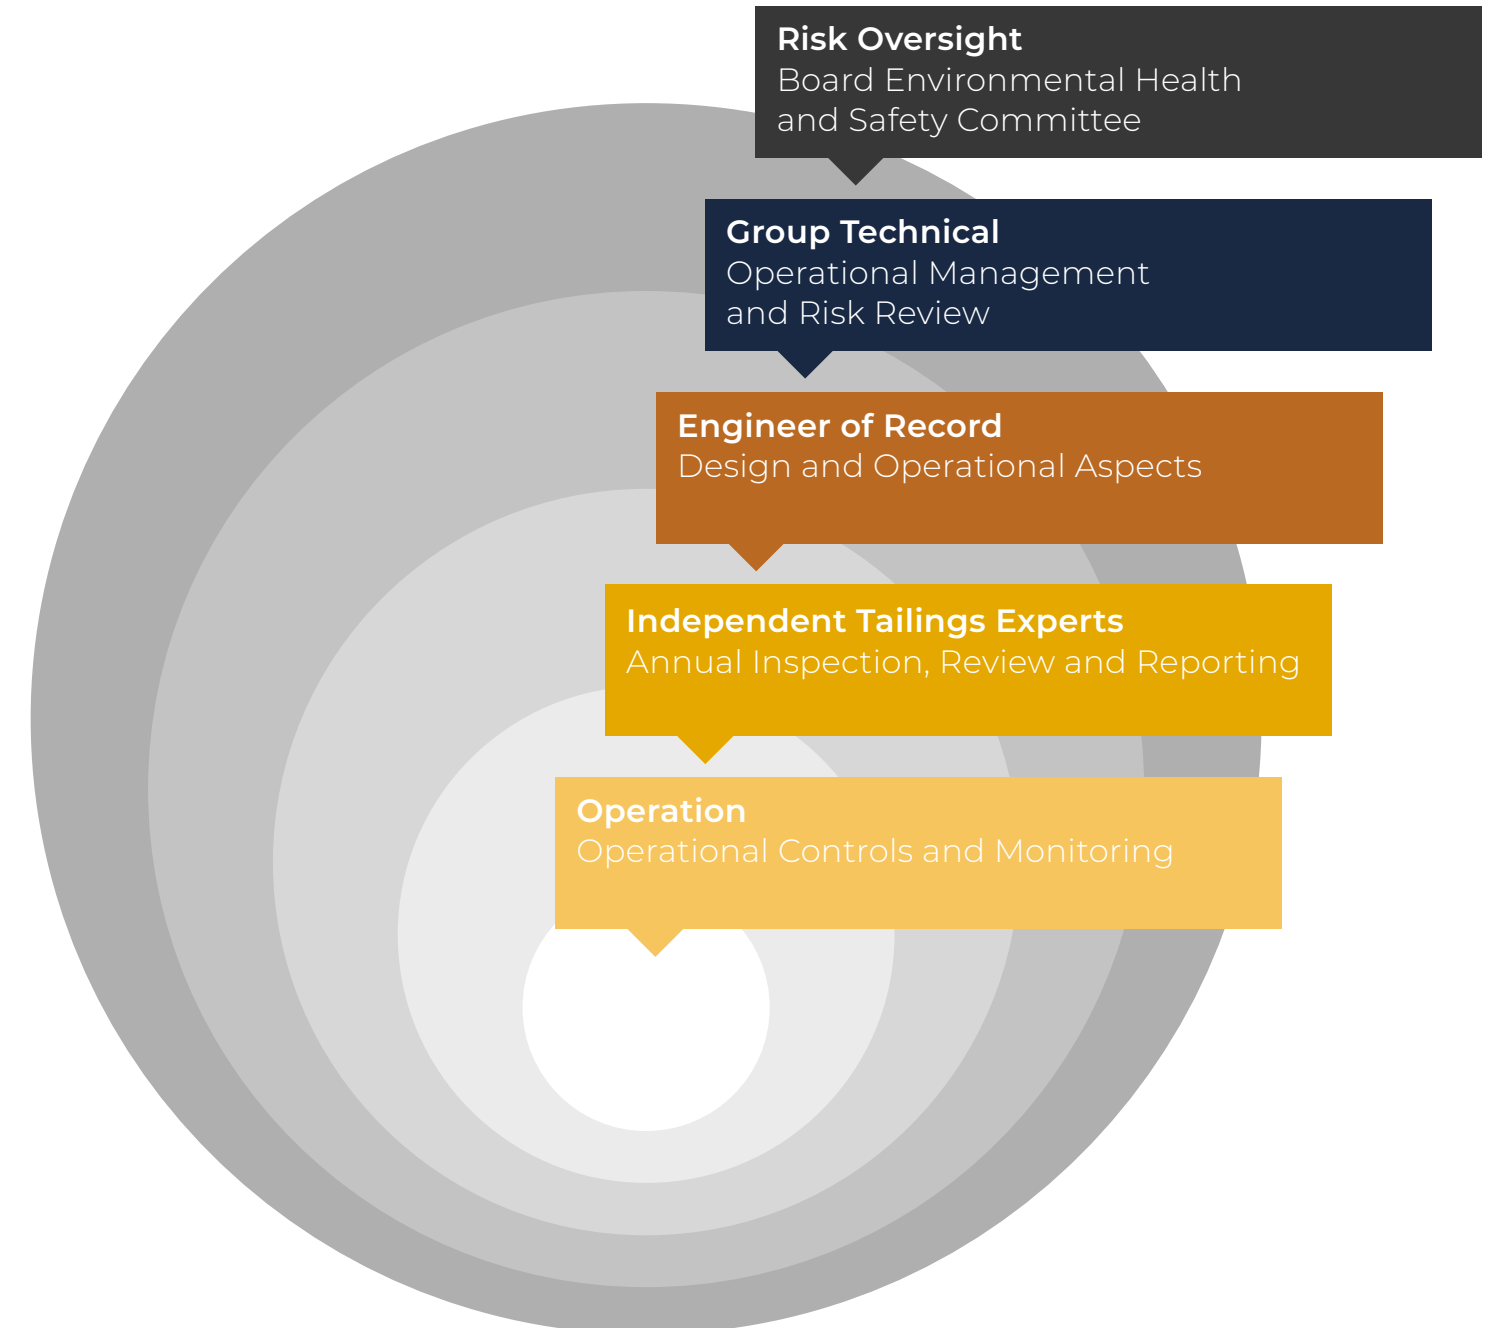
Risk Oversight
Board Environmental Health and Safety Committee

Group Technical
Operational Management and Risk Review

Engineer of Record
Design and Operational Aspects

Independent Tailings Experts
Annual Inspection, Review and Reporting

Operation
Operational Controls and Monitoring